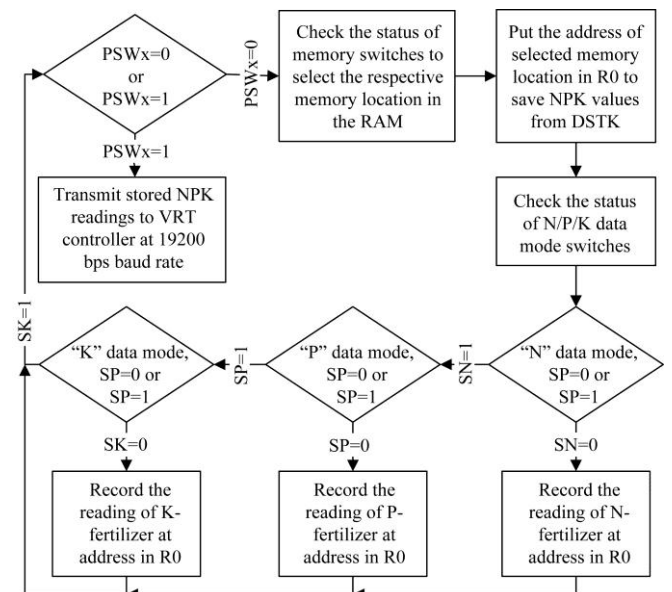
PSWx=0
or
PSWx=1

PSWx=0

Check the status of memory switches to select the respective memory location in the RAM

Put the address of selected memory location in R0 to save NPK values from DSTK

PSWx=1

Transmit stored NPK readings to VRT controller at 19200 bps baud rate

Check the status of N/P/K data mode switches

SK=1

"K" data mode, SP=0 or SP=1

SP=1

"P" data mode, SP=0 or SP=1

SN=1

"N" data mode, SP=0 or SP=1

SK=0

SP=0

SN=0

Record the reading of K-fertilizer at address in R0

Record the reading of P-fertilizer at address in R0

Record the reading of N-fertilizer at address in R0